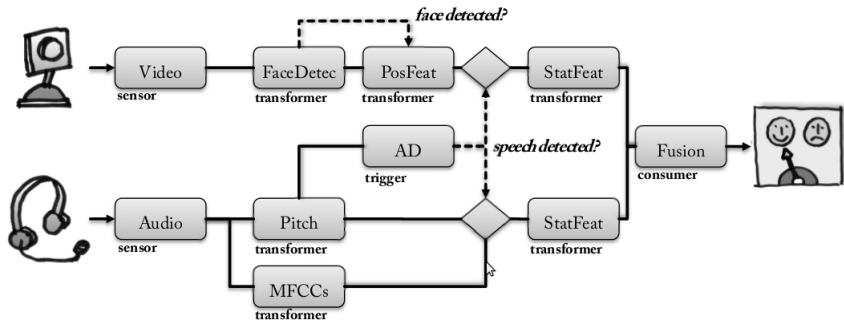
face detected?

Video
sensor

FaceDetec
transformer

PosFeat
transformer

StatFeat
transformer

AD
trigger

speech detected?

Fusion
consumer

Audio
sensor

Pitch
transformer

StatFeat
transformer

MFCCs
transformer